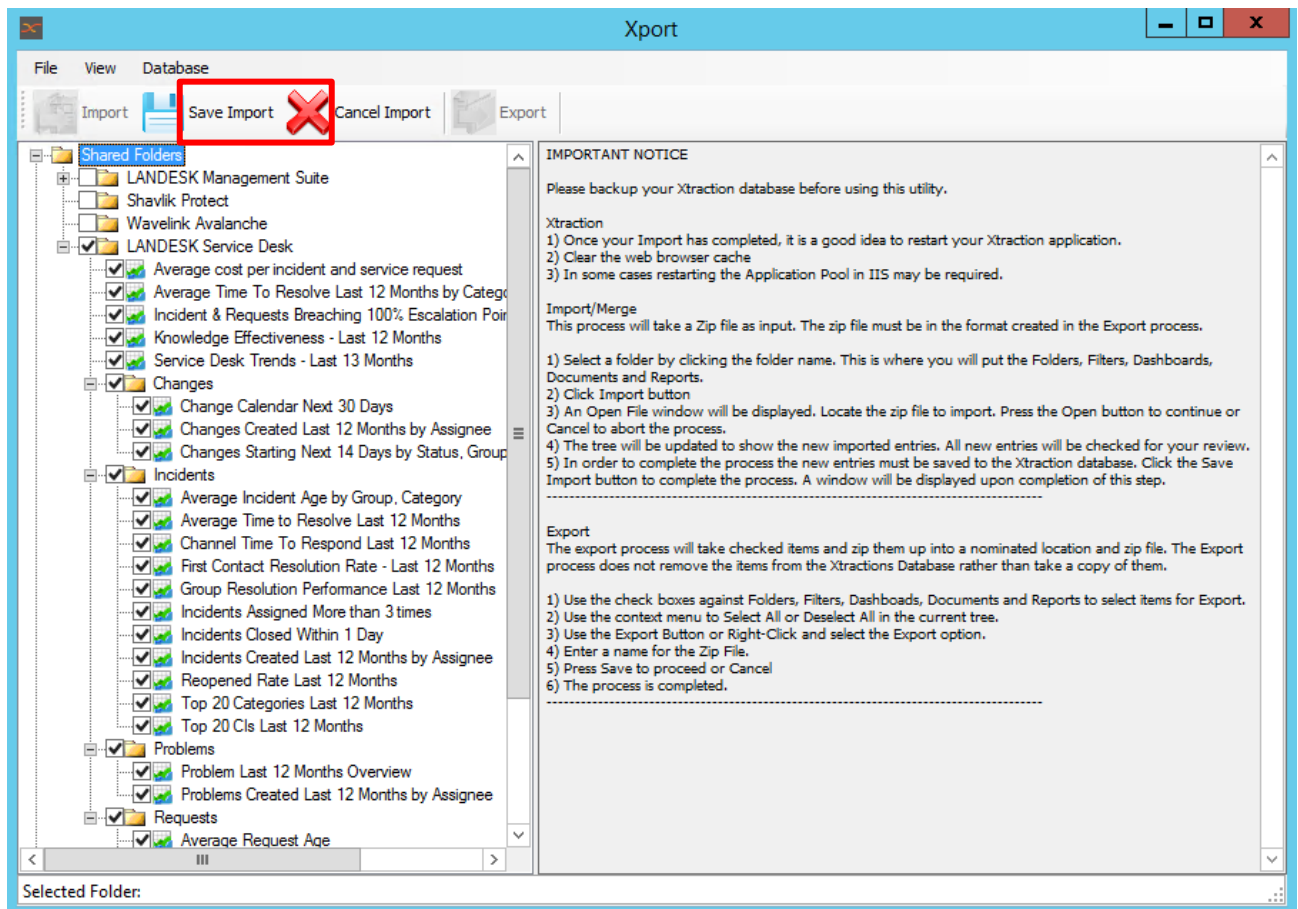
Xport

File View Database

Import Save Import Cancel Import Export

Shared Folders
LANDESK Management Suite
Shavlik Protect
Wavelink Avalanche
LANDESK Service Desk
Average cost per incident and service request
Average Time To Resolve Last 12 Months by Categ
Incident & Requests Breaching 100% Escalation Poi
Knowledge Effectiveness - Last 12 Months
Service Desk Trends - Last 13 Months
Changes
Change Calendar Next 30 Days
Changes Created Last 12 Months by Assignee
Changes Starting Next 14 Days by Status, Group
Incidents
Average Incident Age by Group, Category
Average Time to Resolve Last 12 Months
Channel Time To Respond Last 12 Months
First Contact Resolution Rate - Last 12 Months
Group Resolution Performance Last 12 Months
Incidents Assigned More than 3 times
Incidents Closed Within 1 Day
Incidents Created Last 12 Months by Assignee
Reopened Rate Last 12 Months
Top 20 Categories Last 12 Months
Top 20 CIs Last 12 Months
Problems
Problem Last 12 Months Overview
Problems Created Last 12 Months by Assignee
Requests
Average Request Age

IMPORTANT NOTICE

Please backup your Xtraction database before using this utility.

Xtraction
1) Once your Import has completed, it is a good idea to restart your Xtraction application.
2) Clear the web browser cache
3) In some cases restarting the Application Pool in IIS may be required.

Import/Merge
This process will take a Zip file as input. The zip file must be in the format created in the Export process.

1) Select a folder by clicking the folder name. This is where you will put the Folders, Filters, Dashboards, Documents and Reports.
2) Click Import button
3) An Open File window will be displayed. Locate the zip file to import. Press the Open button to continue or Cancel to abort the process.
4) The tree will be updated to show the new imported entries. All new entries will be checked for your review.
5) In order to complete the process the new entries must be saved to the Xtraction database. Click the Save Import button to complete the process. A window will be displayed upon completion of this step.
--------------------------------------------------------------------------------

Export
The export process will take checked items and zip them up into a nominated location and zip file. The Export process does not remove the items from the Xtractions Database rather than take a copy of them.

1) Use the check boxes against Folders, Filters, Dashboards, Documents and Reports to select items for Export.
2) Use the context menu to Select All or Deselect All in the current tree.
3) Use the Export Button or Right-Click and select the Export option.
4) Enter a name for the Zip File.
5) Press Save to proceed or Cancel
6) The process is completed.
--------------------------------------------------------------------------------

Selected Folder: